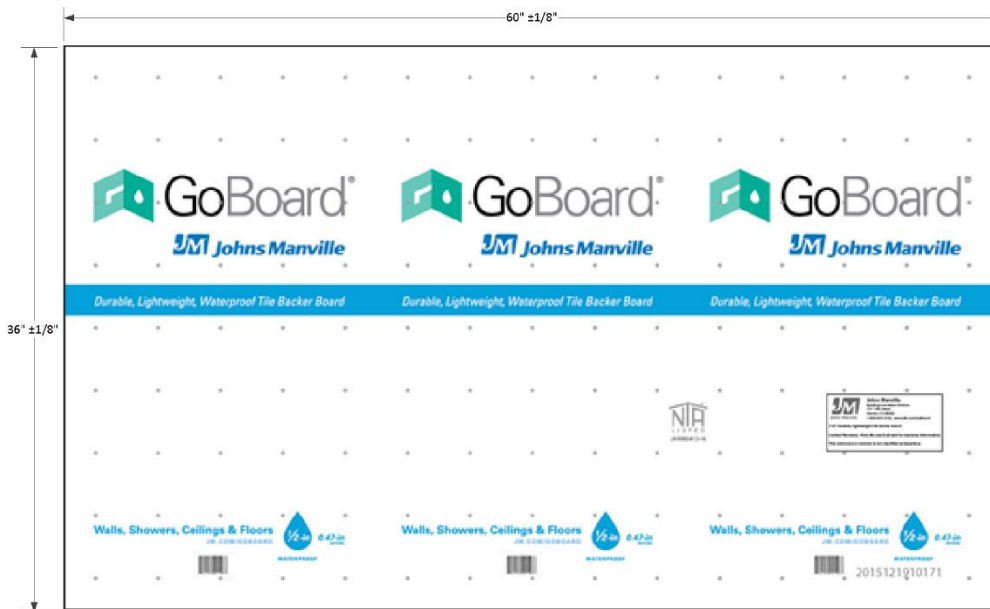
60" ±1/8"

36" ±1/8"

GoBoard®
JM Johns Manville

GoBoard®
JM Johns Manville

GoBoard®
JM Johns Manville

Durable, Lightweight, Waterproof Tile Backer Board

Durable, Lightweight, Waterproof Tile Backer Board

Durable, Lightweight, Waterproof Tile Backer Board

NTA
LISTED
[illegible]

JM Johns Manville
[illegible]

Walls, Showers, Ceilings & Floors
JM.COM/GOBOARD
½-in 0.47-in
WATERPROOF

Walls, Showers, Ceilings & Floors
JM.COM/GOBOARD
½-in 0.47-in
WATERPROOF

Walls, Showers, Ceilings & Floors
JM.COM/GOBOARD
½-in 0.47-in
WATERPROOF

2015121910171